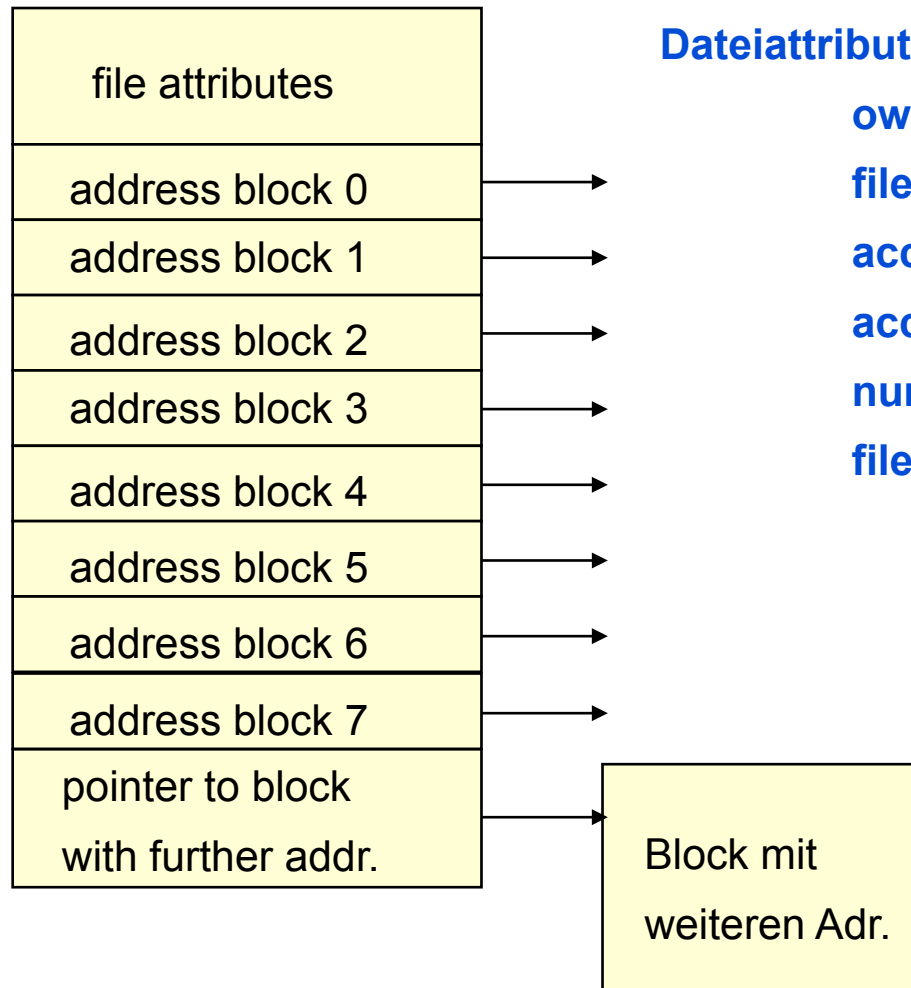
file attributes

address block 0

address block 1

address block 2

address block 3

address block 4

address block 5

address block 6

address block 7

pointer to block with further addr.

Dateiattribut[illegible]

ow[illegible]

file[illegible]

acc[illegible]

acc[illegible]

nur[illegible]

file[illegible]

Block mit weiteren Adr.